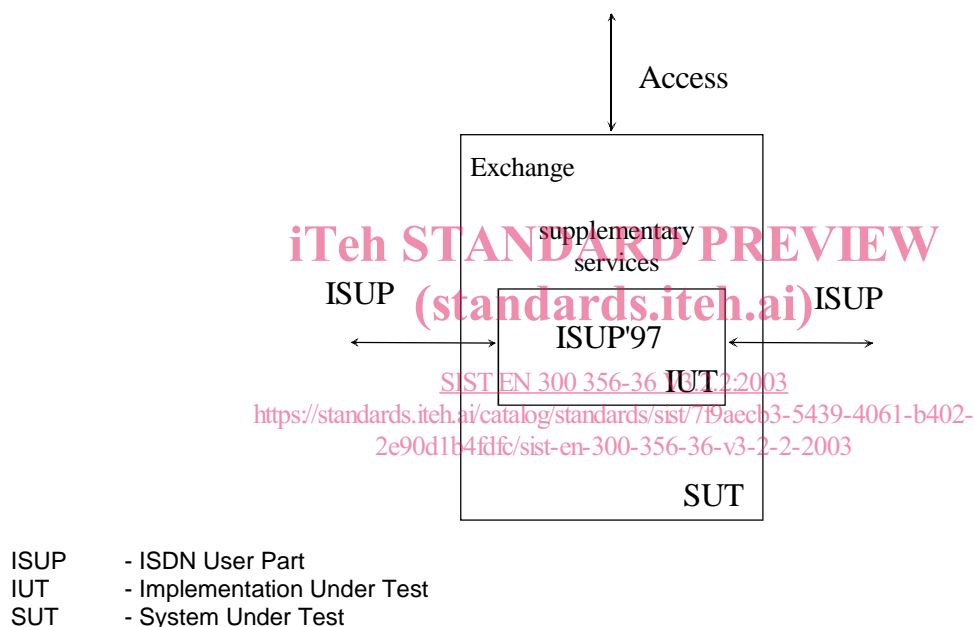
Access

Exchange

supplementary services

ISUP

ISUP

ISUP'97

IUT

SUT

iTeh STANDARD PREVIEW
(standards.iteh.ai)

SIST EN 300 356-36 V3.2.2:2003
https://standards.iteh.ai/catalog/standards/sist/7f9aecb3-5439-4061-b402-2e90d1b4fdfc/sist-en-300-356-36-v3-2-2-2003

ISUP - ISDN User Part
IUT - Implementation Under Test
SUT - System Under Test